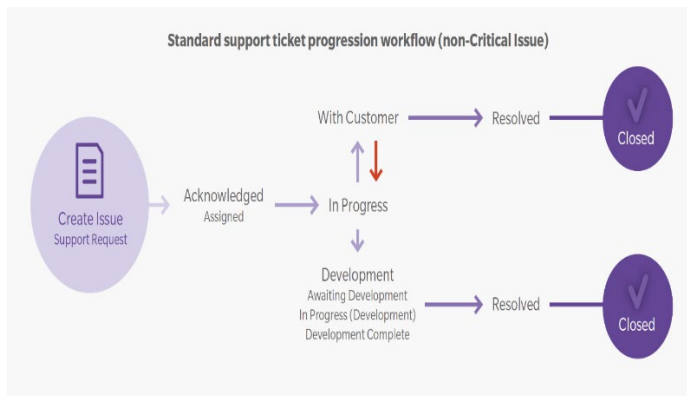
Standard support ticket progression workflow (non-Critical Issue)

Create Issue
Support Request

Acknowledged
Assigned

With Customer

In Progress

Development
Awaiting Development
In Progress (Development)
Development Complete

Resolved

Closed

Resolved

Closed